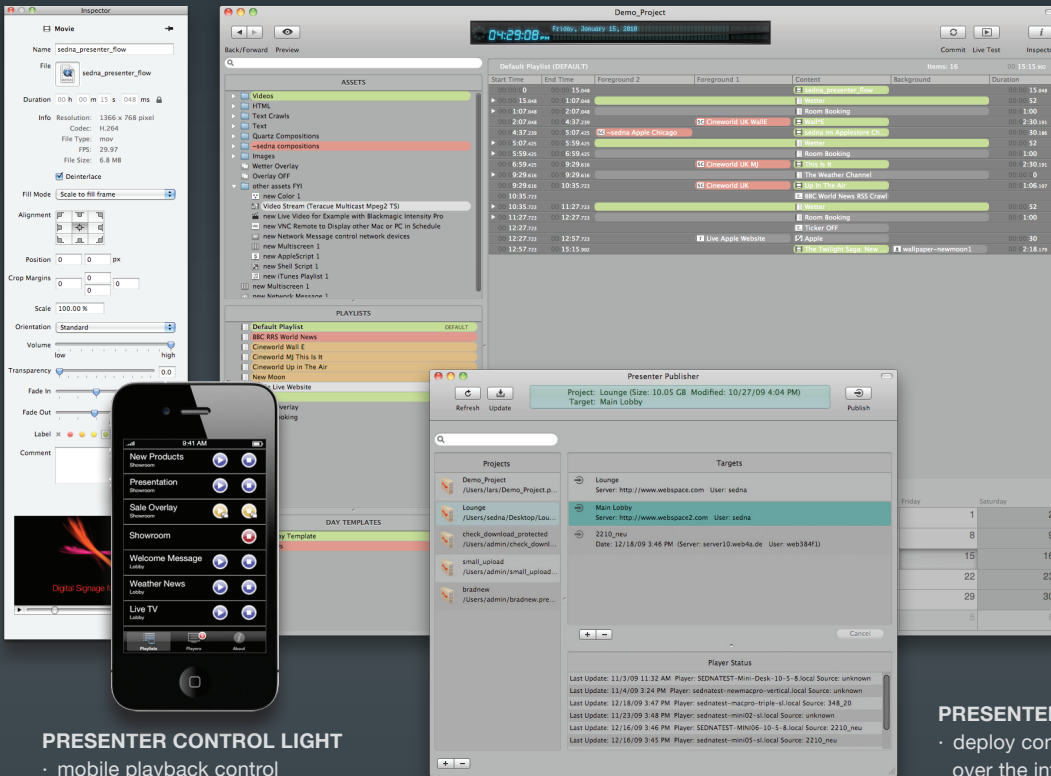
Inspector

Movie

Name sedna_presenter_flow

File sedna_presenter_flow

Duration 00 h 00 m 15 s 048 ms

Info Resolution: 1366 x 768 pixel
Codec: H.264
File Type: mov
FPS: 29.97
File Size: 6.8 MB

Deinterlace

Fill Mode Scale to fill frame

Alignment

Position 0 0 px

Crop Margins 0 0 0 0

Scale 100.00 %

Orientation Standard

Volume low high

Transparency 0.0

Fade In

Fade Out

Label

Comment

Digital Signage

Demo_Project

Back/Forward Preview

04:29:08 PM Friday, January 15, 2010

Commit Live Test Inspector

ASSETS

Videos
HTML
Text Crawls
Text
Quartz Compositions
~sedna compositions
Images
Wetter Overlay
Overlay OFF
other assets FYI
new Color 1
Video Stream (Teracue Multicast Mpeg2 TS)
new Live Video for Example with Blackmagic Intensity Pro
new VNC Remote to Display other Mac or PC in Schedule
new Network Message control network devices
new Multiscreen 1
new AppleScript 1
new Shell Script 1
new iTunes Playlist 1
new Multiscreen 1
new Network Message 1

PLAYLISTS

Default Playlist DEFAULT
BBC RRS World News
Cineworld Wall E
Cineworld MJ This Is It
Cineworld Up in The Air
New Moon
Live Website
verlay
oking

DAY TEMPLATES

y Template

Default Playlist (DEFAULT) Items: 16 15:15.902

| Start Time | End Time | Foreground 2 | Foreground 1 | Content | Background | Duration |
|---|---|---|---|---|---|---|
| 0 | 15.048 | | | sedna_presenter_flow | | 15.048 |
| 15.048 | 1:07.048 | | | Wetter | | 52 |
| 1:07.048 | 2:07.048 | | | Room Booking | | 1:00 |
| 2:07.048 | 4:37.239 | | Cineworld UK WallE | Wall*E | | 2:30.191 |
| 4:37.239 | 5:07.425 | ~sedna Apple Chicago | | sedna im Applestore Ch.. | | 30.186 |
| 5:07.425 | 5:59.425 | | | Wetter | | 52 |
| 5:59.425 | 6:59.425 | | | Room Booking | | 1:00 |
| 6:59.425 | 9:29.616 | | Cineworld UK MJ | This is It | | 2:30.191 |
| 9:29.616 | 9:29.616 | | | The Weather Channel | | 0 |
| 9:29.616 | 10:35.723 | | Cineworld UK | Up In The Air | | 1:06.107 |
| 10:35.723 | | | | BBC World News RSS Crawl | | |
| 10:35.723 | 11:27.723 | | | Wetter | | 52 |
| 11:27.723 | 12:27.723 | | | Room Booking | | 1:00 |
| 12:27.723 | | | | Ticker OFF | | |
| 12:27.723 | 12:57.723 | | Live Apple Website | Apple | | 30 |
| 12:57.723 | 15:15.902 | | | The Twilight Saga: New.. | wallpaper-newmoon1 | 2:18.179 |

Presenter Publisher

Refresh Update

Project: Lounge (Size: 10.05 GB Modified: 10/27/09 4:04 PM)
Target: Main Lobby

Publish

Projects

Demo_Project
/Users/lars/Demo_Project.p...
Lounge
/Users/sedna/Desktop/Lou...
check_download_protected
/Users/admin/check_downl...
small_upload
/Users/admin/small_upload...
bradnew
/Users/admin/bradnew.pre...

Targets

Lounge
Server: http://www.webspace.com User: sedna
Main Lobby
Server: http://www.webspace2.com User: sedna
2210_neu
Date: 12/18/09 3:46 PM (Server: server10.web4a.de User: web384f1)

Cancel

Player Status

Last Update: 11/3/09 11:32 AM Player: SEDNATEST-Mini-Desk-10-5-8.local Source: unknown
Last Update: 11/4/09 3:24 PM Player: sednatest-newmacpro-vertical.local Source: unknown
Last Update: 12/18/09 3:47 PM Player: sednatest-macpro-triple-sl.local Source: 348_20
Last Update: 11/23/09 3:48 PM Player: sednatest-mini02-sl.local Source: unknown
Last Update: 12/16/09 3:46 PM Player: SEDNATEST-MINI06-10-5-8.local Source: 2210_neu
Last Update: 12/16/09 3:45 PM Player: sednatest-mini05-sl.local Source: 2210_neu

Friday Saturday
1 2
8 9
15 16
22 23
29 30
5

9:41 AM
New Products
Showroom
Presentation
Showroom
Sale Overlay
Showroom
Showroom
Welcome Message
Lobby
Weather News
Lobby
Live TV
Lobby
Playlists Players About

PRESENTER CONTROL LIGHT
· mobile playback control

PRESENTER
· deploy co
over the in